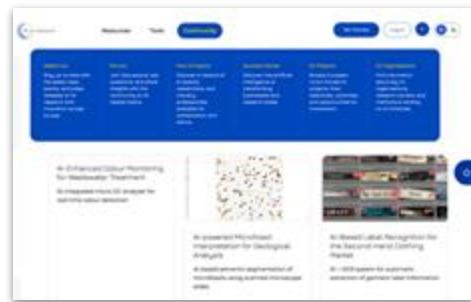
Resources Tools Community

Get Started Login

AI-Enhanced Odour Monitoring for Wastewater Treatment

AI-integrated micro GC analyzer for real-time odour detection

AI-powered Microfossil Interpretation for Geological Analysis

AI-based Label Recognition for the Second-Hand Clothing Market

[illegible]